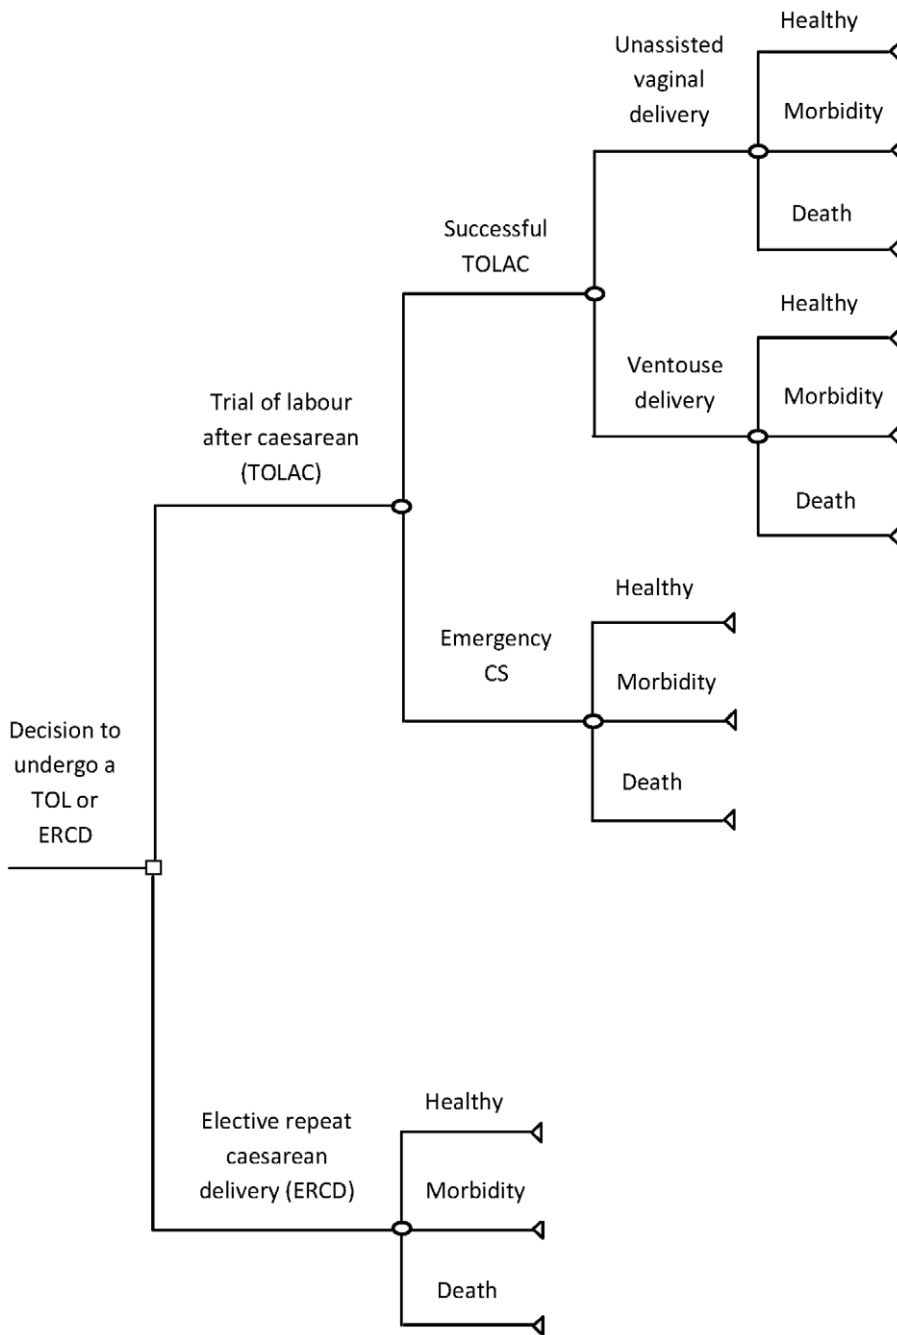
Decision to undergo a TOL or ERCD

Trial of labour after caesarean (TOLAC)

Successful TOLAC

Unassisted vaginal delivery

Healthy

Morbidity

Death

Ventouse delivery

Healthy

Morbidity

Death

Emergency CS

Healthy

Morbidity

Death

Elective repeat caesarean delivery (ERCD)

Healthy

Morbidity

Death